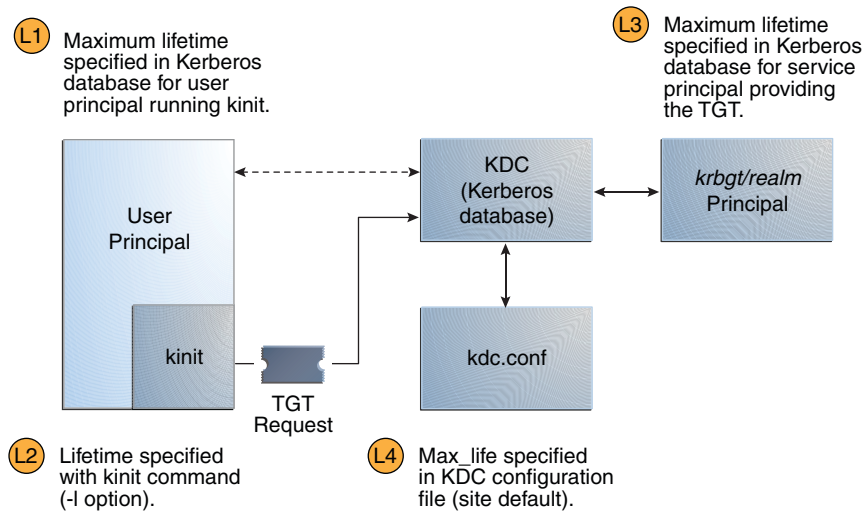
L1 Maximum lifetime specified in Kerberos database for user principal running kinit.

L3 Maximum lifetime specified in Kerberos database for service principal providing the TGT.

User Principal

kinit

KDC (Kerberos database)

krbgt/realm Principal

kdc.conf

TGT Request

L2 Lifetime specified with kinit command (-l option).

L4 Max_life specified in KDC configuration file (site default).